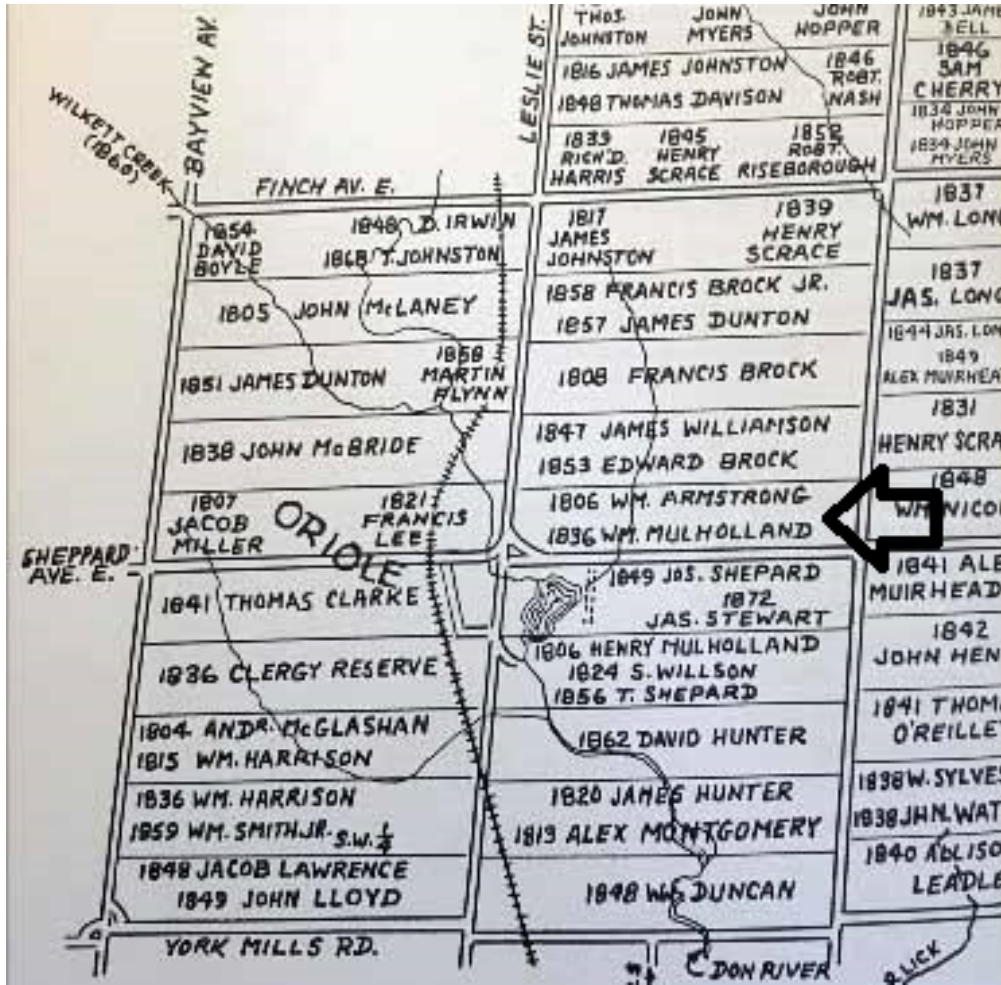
BAYVIEW AV.

WILKETT CREEK (1860)

LESLIE ST.

THOS. JOHNSTON

JOHN MYERS

JOHN HOPPER

1843 JAMES BELL

1846 SAM CHERRY

1834 JOHN HOPPER

1834 JOHN MYERS

1816 JAMES JOHNSTON

1846 ROBT. NASH

1848 THOMAS DAVISON

1833 RICH'D. HARRIS

1845 HENRY SCRACE

1852 ROBT. RISEBOROUGH

FINCH AV. E.

1837 WM. LONG

1854 DAVID BOYLE

1848 D. IRWIN

1868 T. JOHNSTON

1817 JAMES JOHNSTON

1839 HENRY SCRACE

1837 JAS. LONG

1805 JOHN McLANEY

1858 FRANCIS BROCK JR.

1857 JAMES DUNTON

1844 JAS. LONG

1849 ALEX MUIRHEAD

1851 JAMES DUNTON

1858 MARTIN FLYNN

1808 FRANCIS BROCK

1831 HENRY SCRA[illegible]

1838 JOHN McBRIDE

1847 JAMES WILLIAMSON

1853 EDWARD BROCK

1848 WM. NICO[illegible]

1807 JACOB MILLER

1821 FRANCIS LEE

ORIOLE

1806 WM. ARMSTRONG

1836 WM. MULHOLLAND

SHEPPARD AVE. E.

1849 JOS. SHEPARD

1872 JAS. STEWART

1841 ALE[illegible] MUIRHEAD

1841 THOMAS CLARKE

1806 HENRY MULHOLLAND

1824 S. WILLSON

1856 T. SHEPARD

1842 JOHN HEN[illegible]

1836 CLERGY RESERVE

1841 THOMA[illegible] O'REILLE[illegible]

1804 ANDR. McGLASHAN

1815 WM. HARRISON

1862 DAVID HUNTER

1898 W. SYLVES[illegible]

1836 WM. HARRISON

1859 WM. SMITH JR. S.W. $\frac{1}{4}$

1820 JAMES HUNTER

1813 ALEX MONTGOMERY

1838 JHN. WAT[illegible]

1840 ADLISO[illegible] LEADLE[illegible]

1848 JACOB LAWRENCE

1849 JOHN LLOYD

1848 WM. DUNCAN

YORK MILLS RD.

DON RIVER

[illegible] LICK